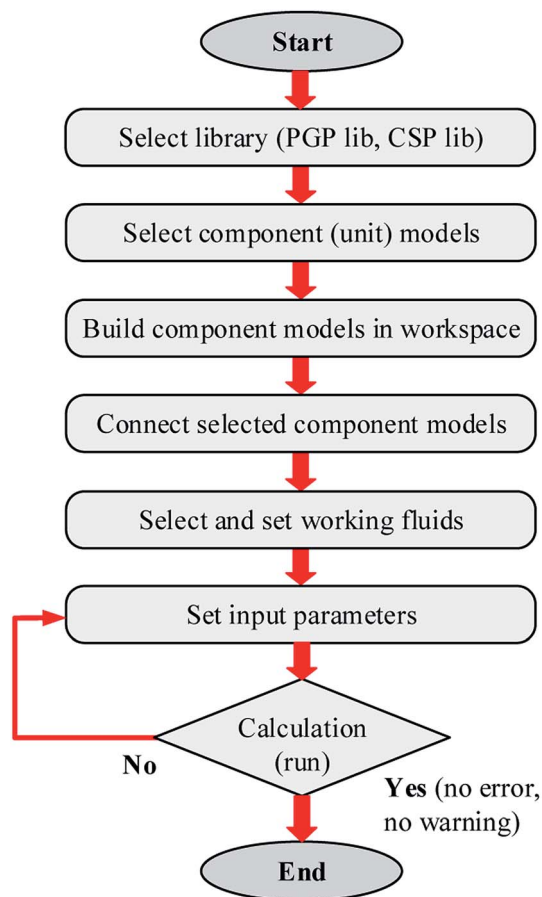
Start

Select library (PGP lib, CSP lib)

Select component (unit) models

Build component models in workspace

Connect selected component models

Select and set working fluids

Set input parameters

Calculation (run)

No

Yes (no error, no warning)

End